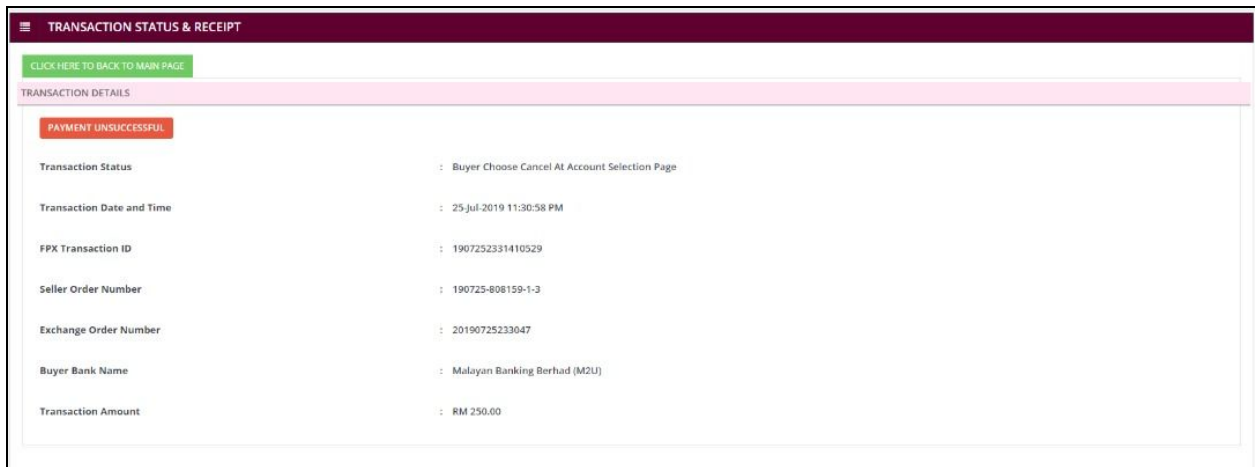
≡ TRANSACTION STATUS & RECEIPT

CLICK HERE TO BACK TO MAIN PAGE

TRANSACTION DETAILS

PAYMENT UNSUCCESSFUL

| | |
|---|---|
| Transaction Status | : Buyer Choose Cancel At Account Selection Page |
| Transaction Date and Time | : 25-Jul-2019 11:30:58 PM |
| FPX Transaction ID | : 1907252331410529 |
| Seller Order Number | : 190725-808159-1-3 |
| Exchange Order Number | : 20190725233047 |
| Buyer Bank Name | : Malayan Banking Berhad (M2U) |
| Transaction Amount | : RM 250.00 |